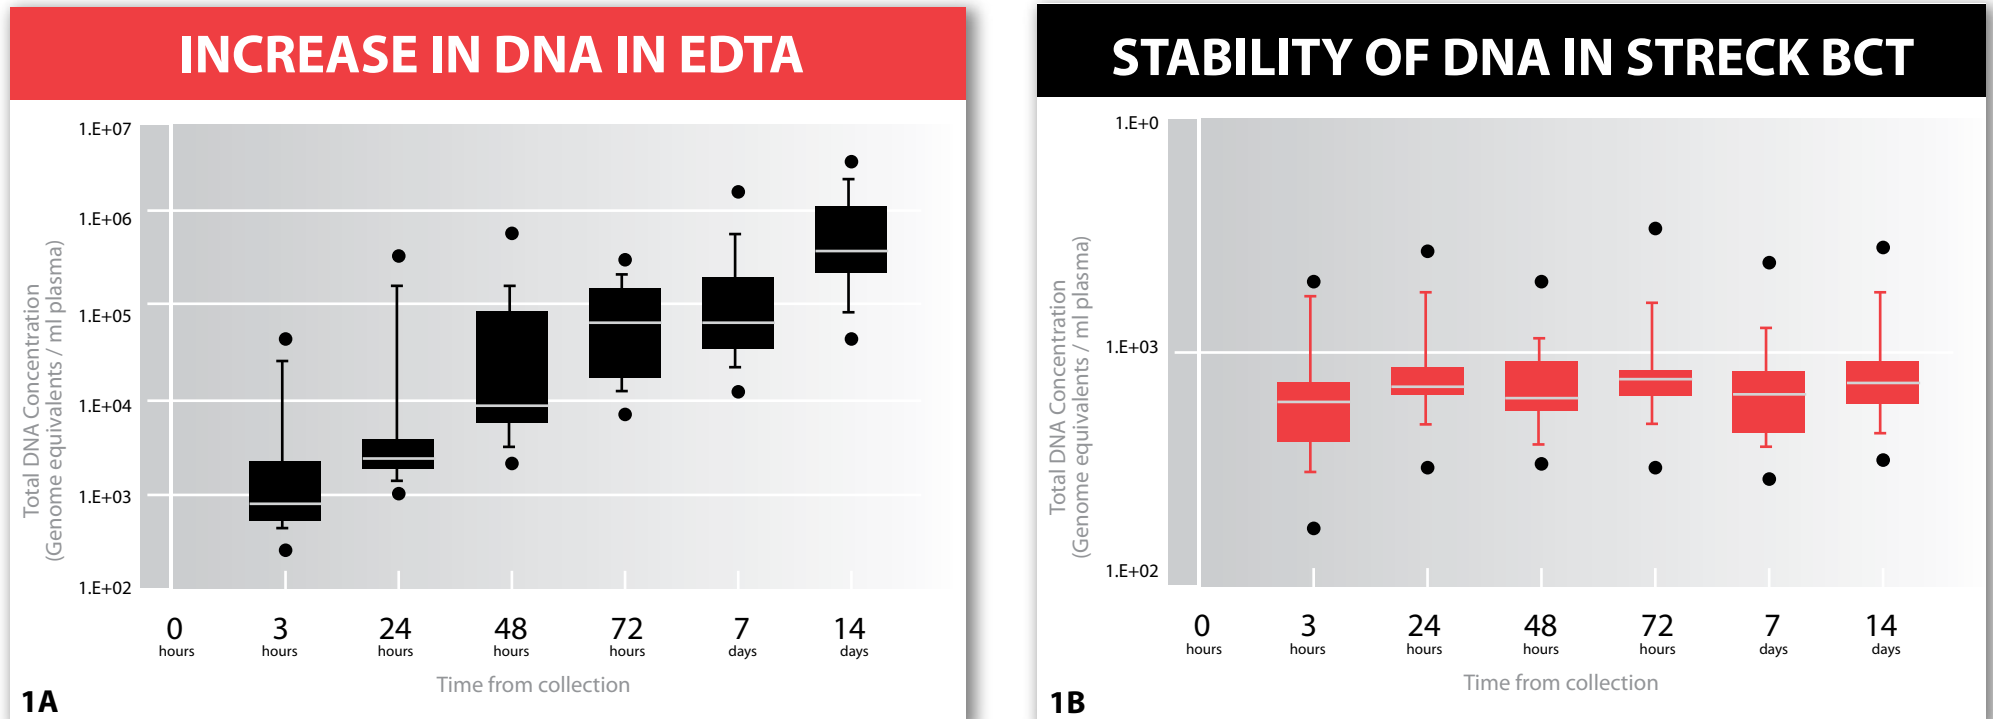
INCREASE IN DNA IN EDTA

Total DNA Concentration (Genome equivalents / ml plasma)

1.E+07
1.E+06
1.E+05
1.E+04
1.E+03
1.E+02

0 hours
3 hours
24 hours
48 hours
72 hours
7 days
14 days

Time from collection

1A

STABILITY OF DNA IN STRECK BCT

Total DNA Concentration (Genome equivalents / ml plasma)

1.E+0
1.E+03
1.E+02

0 hours
3 hours
24 hours
48 hours
72 hours
7 days
14 days

Time from collection

1B